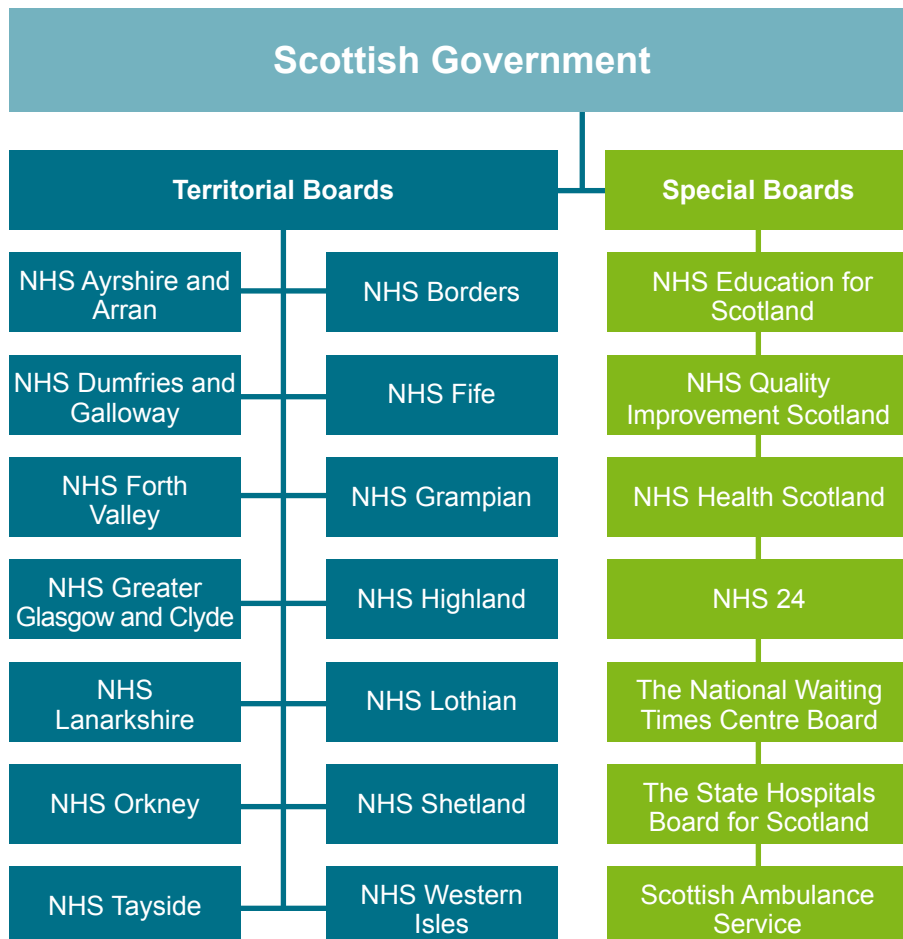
Scottish Government

Territorial Boards

NHS Ayrshire and Arran

NHS Borders

NHS Dumfries and Galloway

NHS Fife

NHS Forth Valley

NHS Grampian

NHS Greater Glasgow and Clyde

NHS Highland

NHS Lanarkshire

NHS Lothian

NHS Orkney

NHS Shetland

NHS Tayside

NHS Western Isles

Special Boards

NHS Education for Scotland

NHS Quality Improvement Scotland

NHS Health Scotland

NHS 24

The National Waiting Times Centre Board

The State Hospitals Board for Scotland

Scottish Ambulance Service